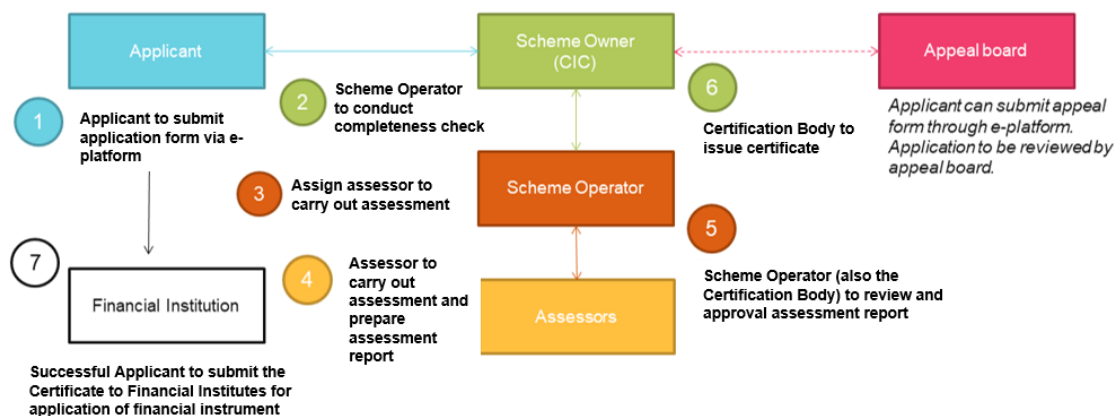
Applicant

Scheme Owner (CIC)

Appeal board

1 Applicant to submit application form via e-platform

2 Scheme Operator to conduct completeness check

6 Certification Body to issue certificate

Applicant can submit appeal form through e-platform. Application to be reviewed by appeal board.

3 Assign assessor to carry out assessment

Scheme Operator

5 Scheme Operator (also the Certification Body) to review and approval assessment report

7 Financial Institution

4 Assessor to carry out assessment and prepare assessment report

Assessors

Successful Applicant to submit the Certificate to Financial Institutes for application of financial instrument